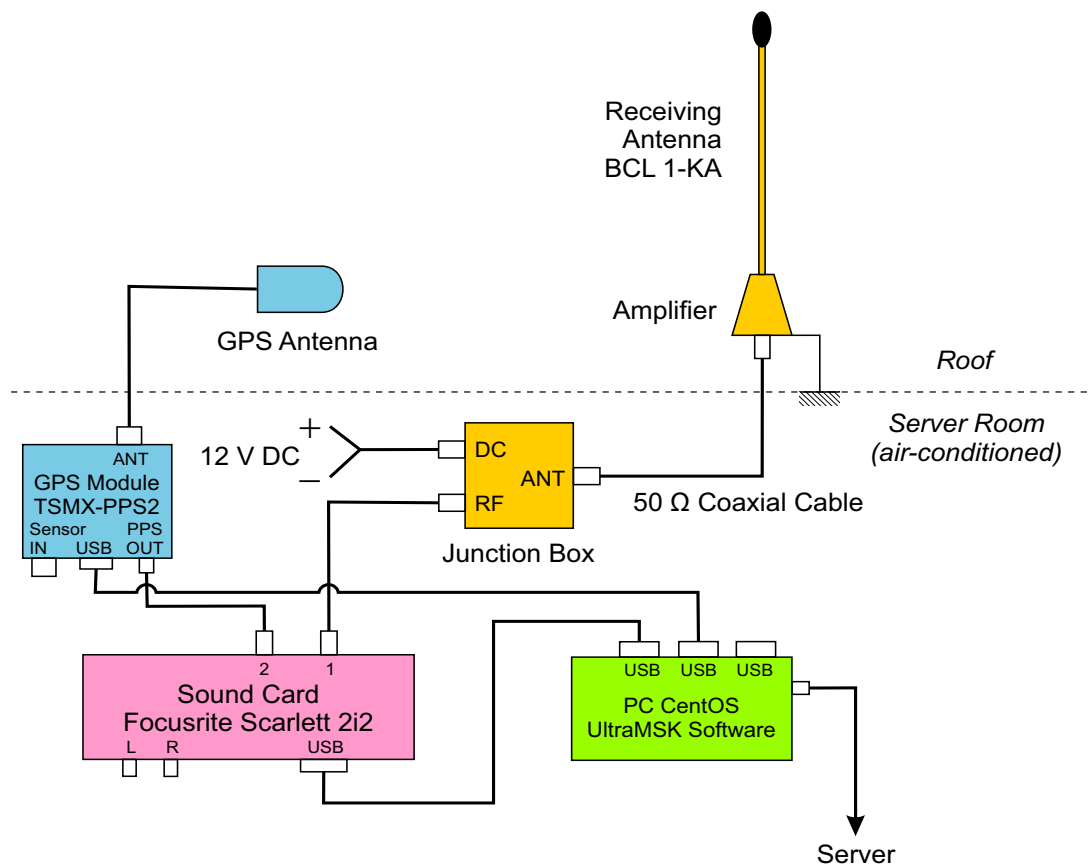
Receiving Antenna BCL 1-KA

Amplifier

GPS Antenna

Roof

Server Room (air-conditioned)

ANT
GPS Module
TSMX-PPS2
Sensor IN
USB
PPS OUT

+
12 V DC
–

DC
ANT
RF

Junction Box

50 Ω Coaxial Cable

2
1
Sound Card
Focusrite Scarlett 2i2
L
R
USB

USB
USB
USB
PC CentOS
UltraMSK Software

Server